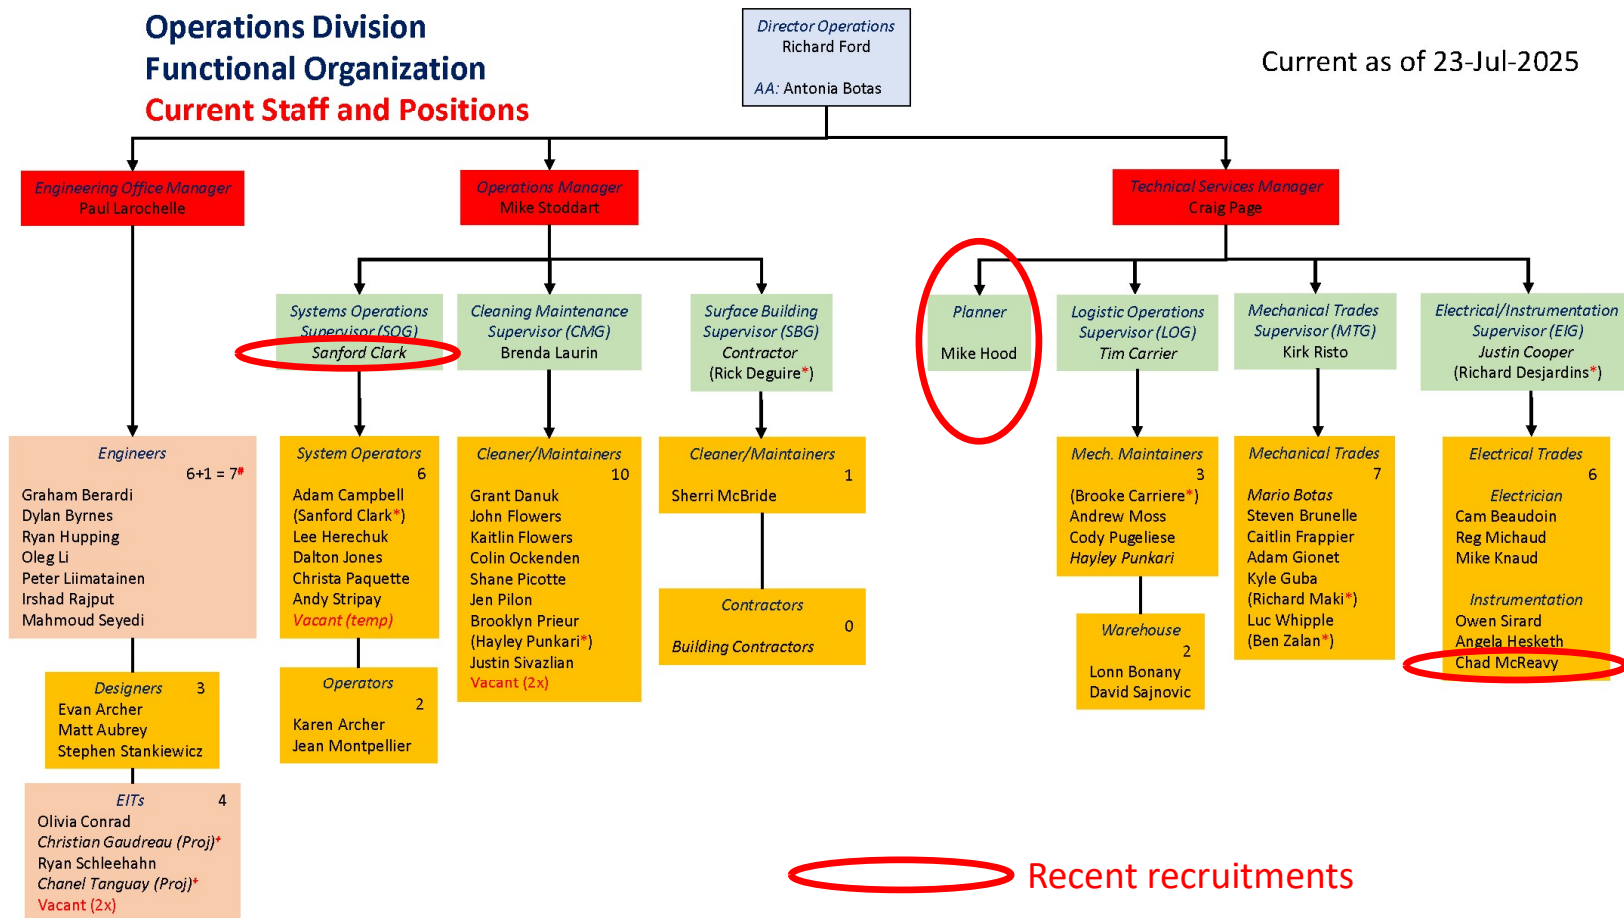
Operations Division
Functional Organization
Current Staff and Positions

Director Operations
Richard Ford

AA: Antonia Botas

Current as of 23-Jul-2025

Engineering Office Manager
Paul Larochelle

Operations Manager
Mike Stoddart

Technical Services Manager
Craig Page

Systems Operations Supervisor (SOG)
Sanford Clark

Cleaning Maintenance Supervisor (CMG)
Brenda Laurin

Surface Building Supervisor (SBG)
Contractor
(Rick Deguire*)

Planner

Mike Hood

Logistic Operations Supervisor (LOG)
Tim Carrier

Mechanical Trades Supervisor (MTG)
Kirk Risto

Electrical/Instrumentation Supervisor (EIG)
Justin Cooper
(Richard Desjardins*)

Engineers
6+1 = 7#
Graham Berardi
Dylan Byrnes
Ryan Hupping
Oleg Li
Peter Liimatainen
Irshad Rajput
Mahmoud Seyedi

System Operators
6
Adam Campbell
(Sanford Clark*)
Lee Herechuk
Dalton Jones
Christa Paquette
Andy Stripay
Vacant (temp)

Cleaner/Maintainers
10
Grant Danuk
John Flowers
Kaitlin Flowers
Colin Ockenden
Shane Picotte
Jen Pilon
Brooklyn Prieur
(Hayley Punkari*)
Justin Sivazlian
Vacant (2x)

Cleaner/Maintainers
1
Sherri McBride

Mech. Maintainers
3
(Brooke Carriere*)
Andrew Moss
Cody Pugeliese
Hayley Punkari

Mechanical Trades
7
Mario Botas
Steven Brunelle
Caitlin Frappier
Adam Gionet
Kyle Guba
(Richard Maki*)
Luc Whipple
(Ben Zalan*)

Electrical Trades
6
Electrician
Cam Beaudoin
Reg Michaud
Mike Knaud

Instrumentation
Owen Sirard
Angela Hesketh
Chad McReavy

Designers 3
Evan Archer
Matt Aubrey
Stephen Stankiewicz

Operators
2
Karen Archer
Jean Montpellier

Contractors
0
Building Contractors

Warehouse
2
Lonn Bonany
David Sajnovic

EITs 4
Olivia Conrad
Christian Gaudreau (Proj)*
Ryan Schleehahn
Chanel Tanguay (Proj)*
Vacant (2x)

Recent recruitments